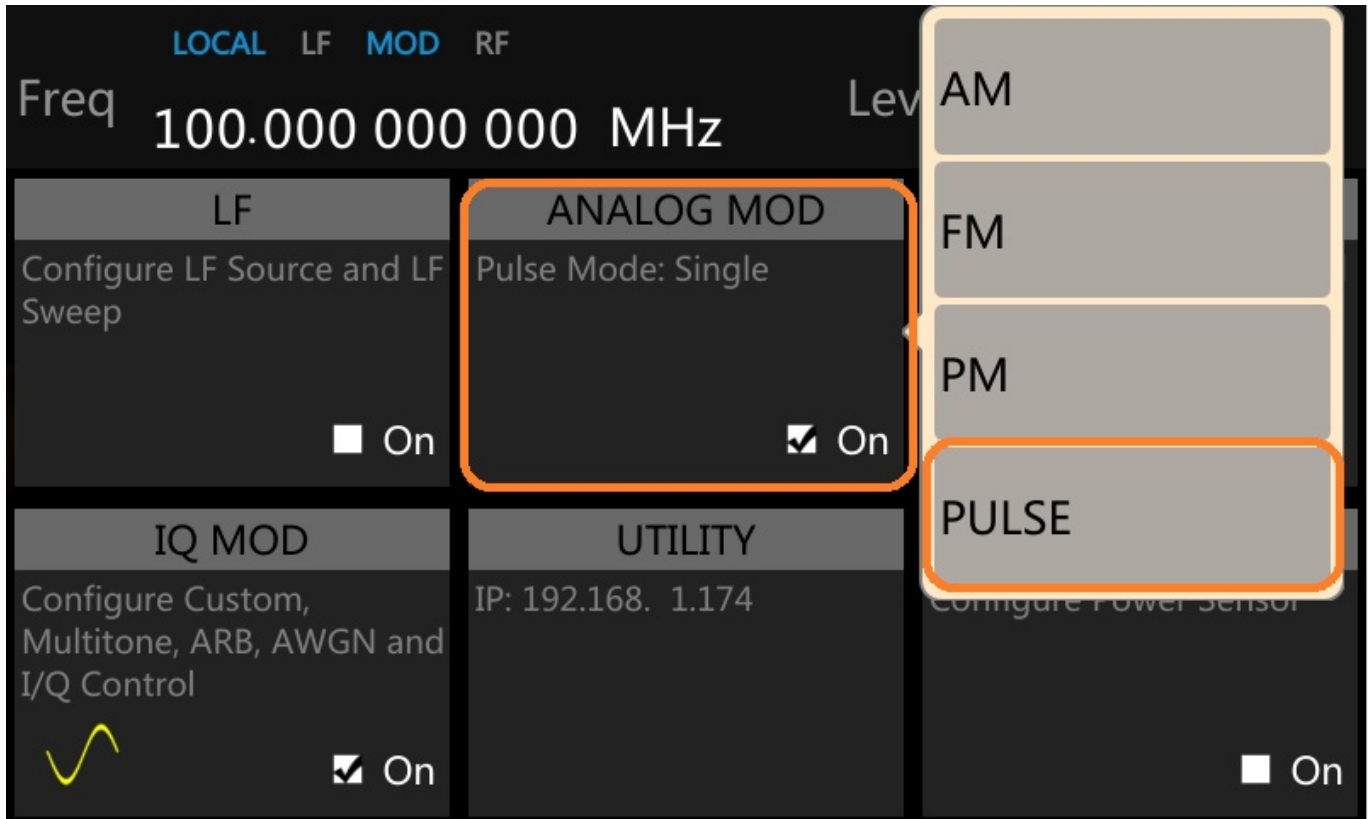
LOCAL LF MOD RF

Freq 100.000 000 000 MHz

Lev

AM

FM

PM

PULSE

LF

Configure LF Source and LF Sweep

On

ANALOG MOD

Pulse Mode: Single

On

IQ MOD

Configure Custom, Multitone, ARB, AWGN and I/Q Control

On

UTILITY

IP: 192.168. 1.174

Configure Power Sensor

On